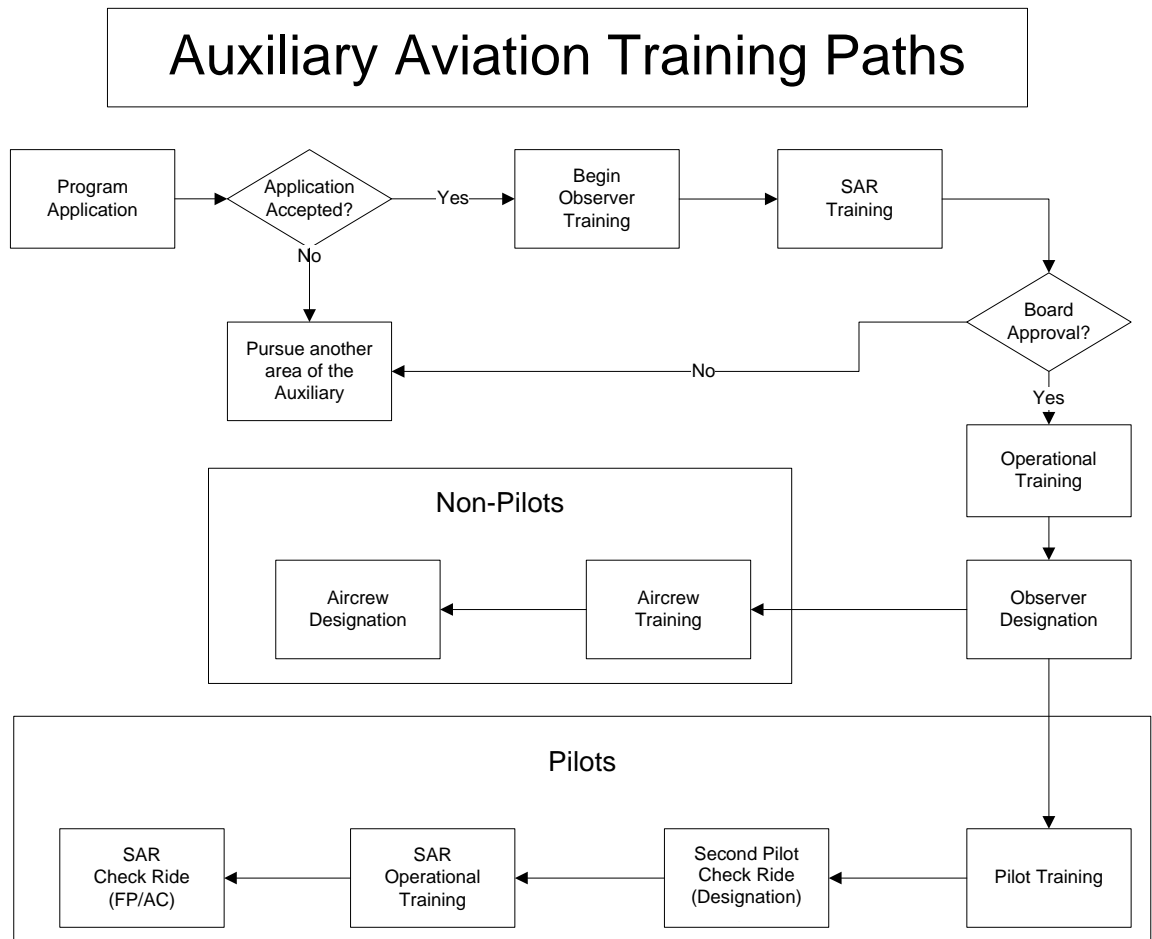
Auxiliary Aviation Training Paths

Program Application

Application Accepted?

Yes

No

Begin Observer Training

SAR Training

Board Approval?

No

Yes

Pursue another area of the Auxiliary

Operational Training

Non-Pilots

Aircrew Designation

Aircrew Training

Observer Designation

Pilots

SAR Check Ride (FP/AC)

SAR Operational Training

Second Pilot Check Ride (Designation)

Pilot Training